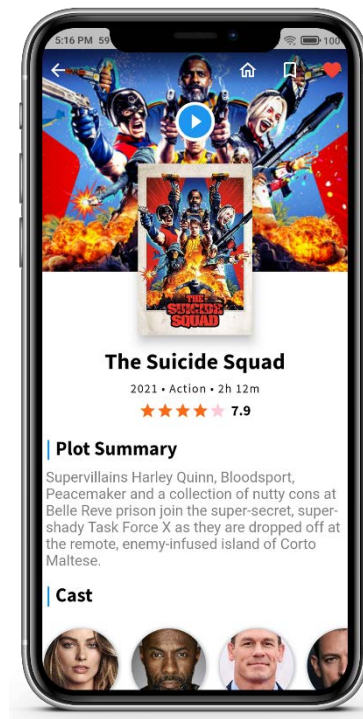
5:16 PM 59

100

THE SUICIDE SQUAD

The Suicide Squad

2021 • Action • 2h 12m

7.9

Plot Summary

Supervillains Harley Quinn, Bloodsport, Peacemaker and a collection of nutty cons at Belle Reve prison join the super-secret, super-shady Task Force X as they are dropped off at the remote, enemy-infused island of Corto Maltese.

Cast